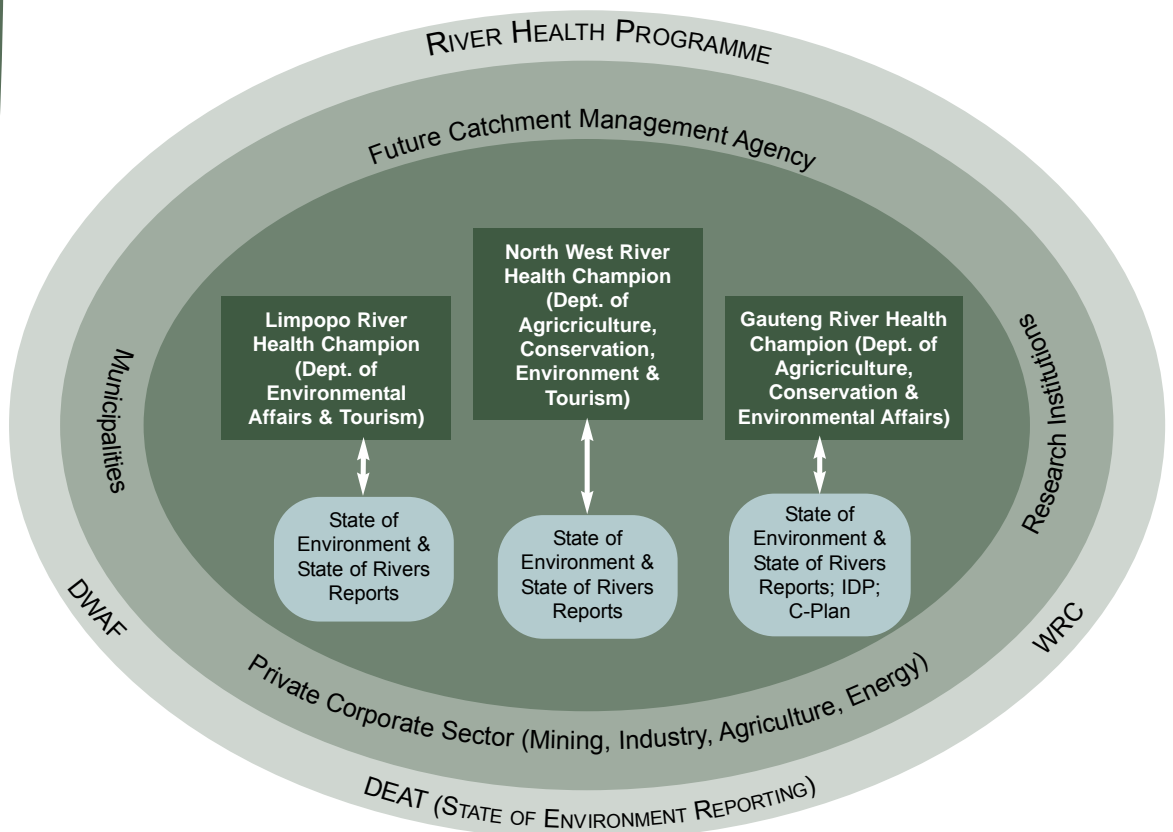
RIVER HEALTH PROGRAMME

Future Catchment Management Agency

Municipalities

Research Institutions

Limpopo River Health Champion (Dept. of Environmental Affairs & Tourism)

North West River Health Champion (Dept. of Agricriculture, Conservation, Environment & Tourism)

Gauteng River Health Champion (Dept. of Agricriculture, Conservation & Environmental Affairs)

State of Environment & State of Rivers Reports

State of Environment & State of Rivers Reports

State of Environment & State of Rivers Reports; IDP; C-Plan

DWAF

WRC

Private Corporate Sector (Mining, Industry, Agriculture, Energy)

DEAT (STATE OF ENVIRONMENT REPORTING)